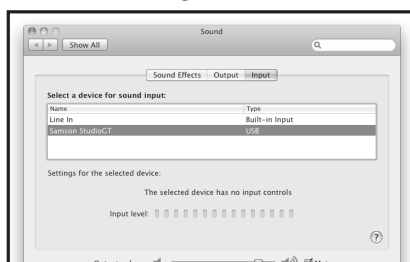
Sound

Show All

Sound Effects | Output | Input

Select a device for sound input:

| Name | Type |
|---|---|
| Line In | Built-in Input |
| Samson StudioGT | USB |

Settings for the selected device:

The selected device has no input controls

Input level:

?

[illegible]